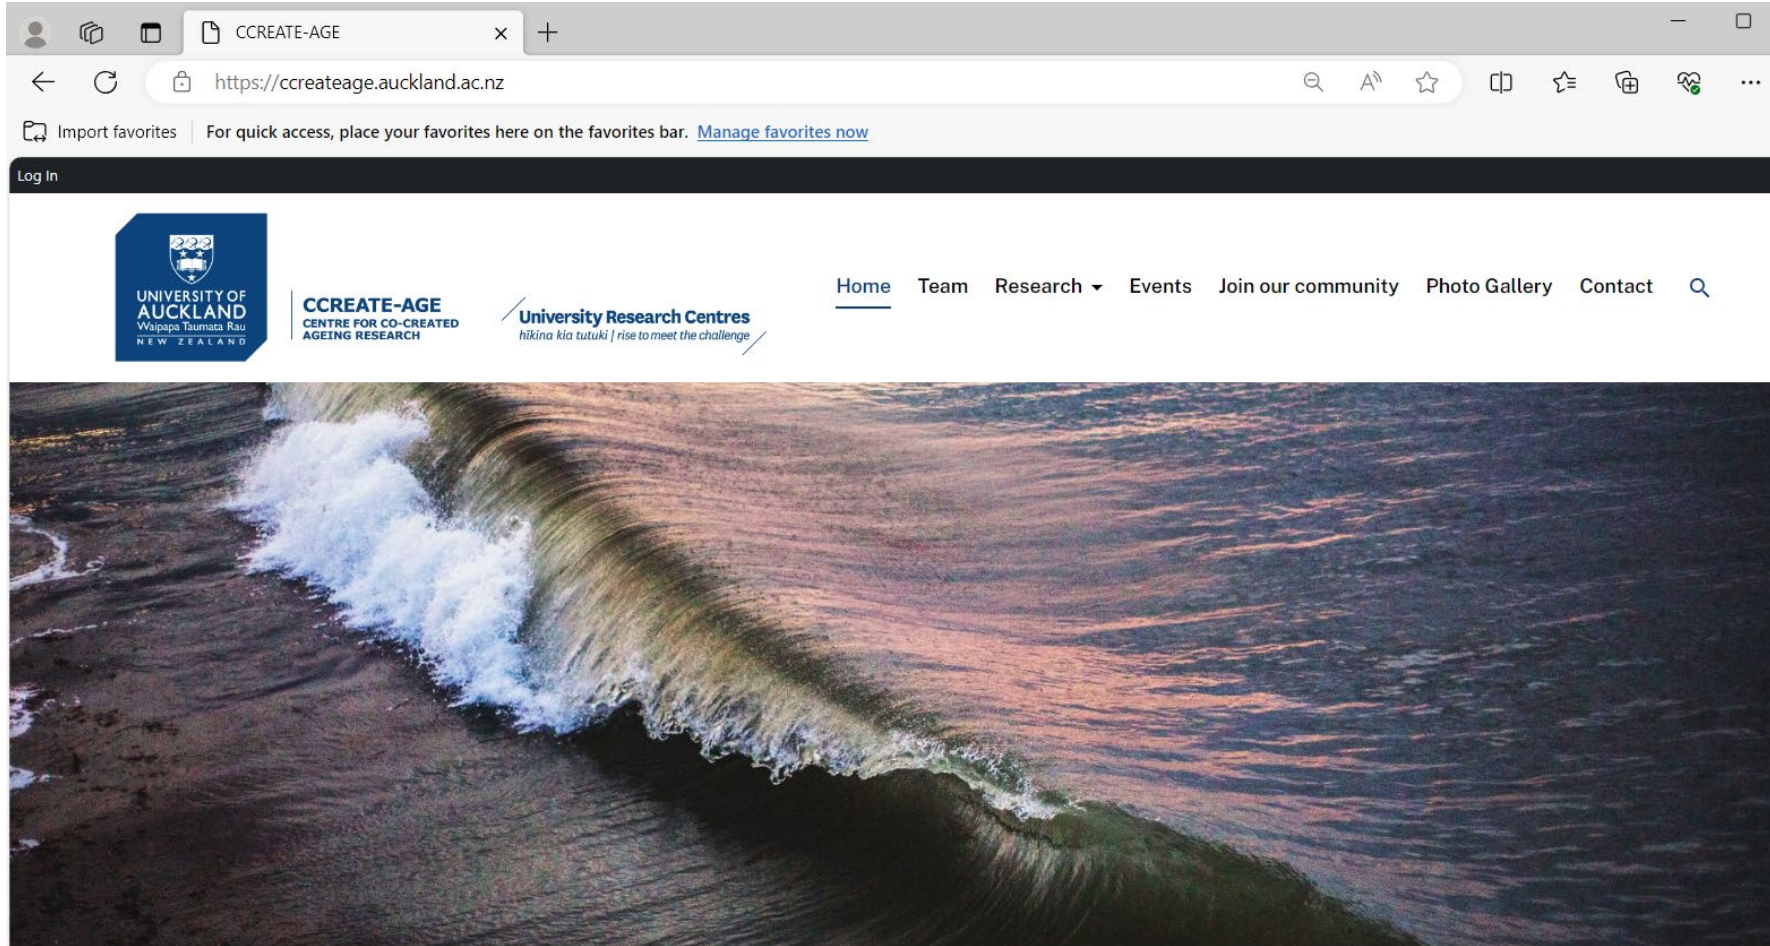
CCREATE-AGE

https://ccreateage.auckland.ac.nz

Import favorites | For quick access, place your favorites here on the favorites bar. Manage favorites now

Log In

UNIVERSITY OF AUCKLAND
Waipapa Taumata Rau
NEW ZEALAND

CCREATE-AGE
CENTRE FOR CO-CREATED AGEING RESEARCH

University Research Centres
hīkina kia tutuki | rise to meet the challenge

Home Team Research Events Join our community Photo Gallery Contact